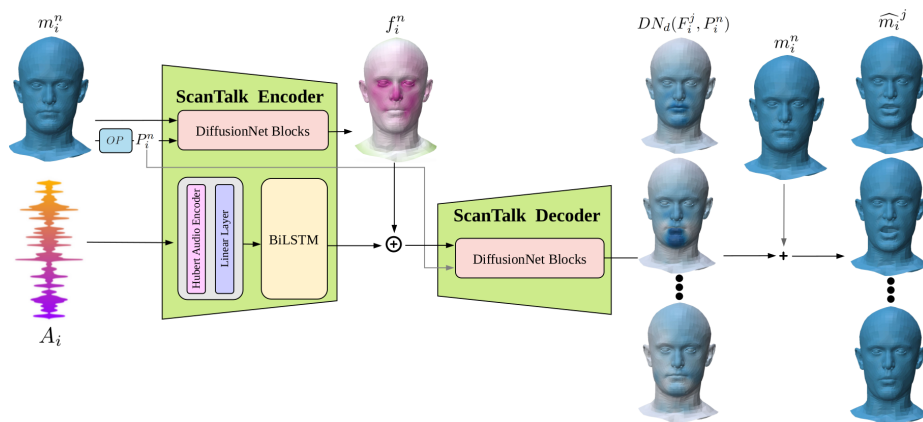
$m_i^n$

$f_i^n$

$DN_d(F_i^j, P_i^n)$

$m_i^n$

$\widehat{m_i}^j$

ScanTalk Encoder

$OP$

$P_i^n$

DiffusionNet Blocks

Hubert Audio Encoder

Linear Layer

BiLSTM

$\oplus$

ScanTalk Decoder

DiffusionNet Blocks

+

$A_i$